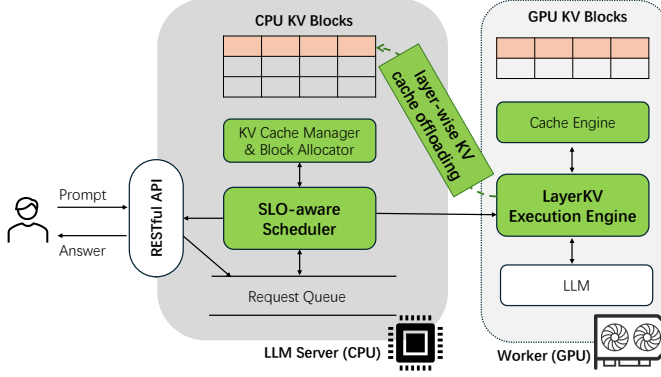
CPU KV Blocks

GPU KV Blocks

layer-wise KV cache offloading

KV Cache Manager & Block Allocator

Cache Engine

Prompt

Answer

RESTful API

SLO-aware Scheduler

LayerKV Execution Engine

LLM

Request Queue

LLM Server (CPU)

Worker (GPU)